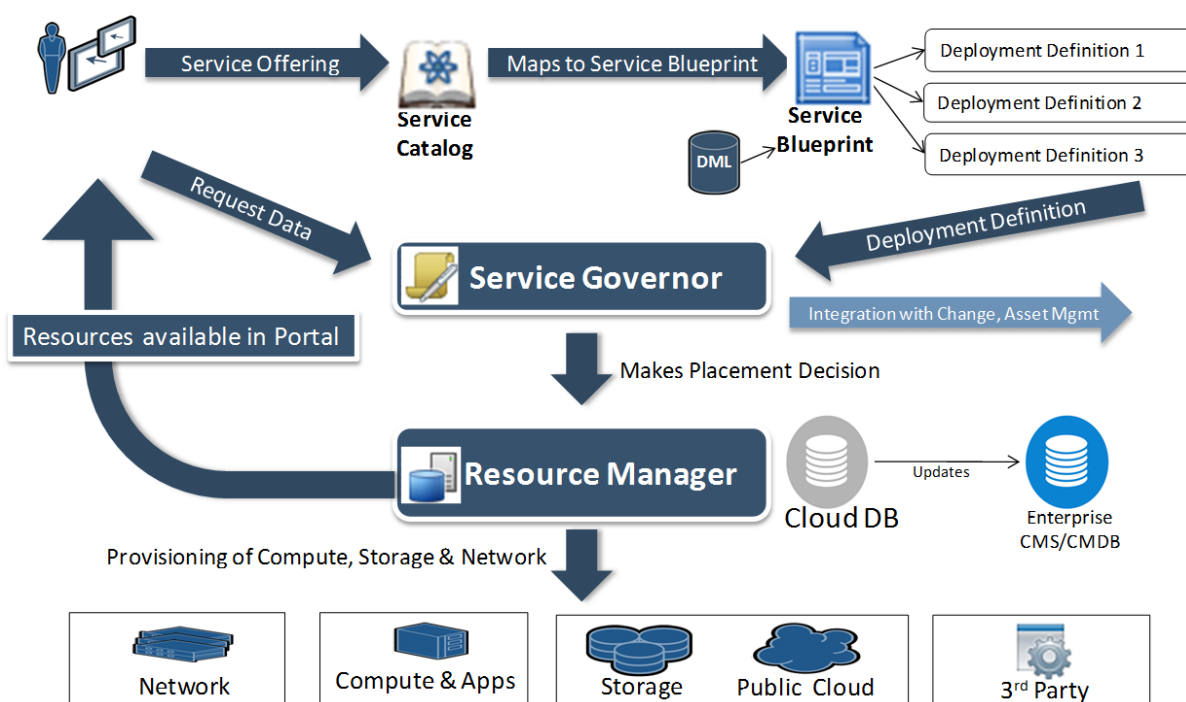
Service Offering

Service Catalog

Maps to Service Blueprint

Service Blueprint

DML

Deployment Definition 1

Deployment Definition 2

Deployment Definition 3

Request Data

Deployment Definition

Service Governor

Integration with Change, Asset Mgmt

Resources available in Portal

Makes Placement Decision

Resource Manager

Cloud DB

Updates

Enterprise CMS/CMDB

Provisioning of Compute, Storage & Network

Network

Compute & Apps

Storage

Public Cloud

3$^{rd}$ Party